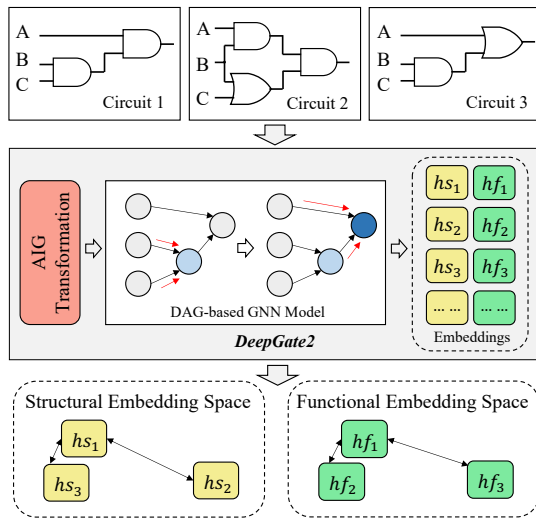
A
B
C
Circuit 1

A
B
C
Circuit 2

A
B
C
Circuit 3

AIG Transformation

DAG-based GNN Model

DeepGate2

$hs_1$ $hf_1$
$hs_2$ $hf_2$
$hs_3$ $hf_3$
... ... ... ...
Embeddings

Structural Embedding Space
$hs_1$
$hs_3$
$hs_2$

Functional Embedding Space
$hf_1$
$hf_2$
$hf_3$